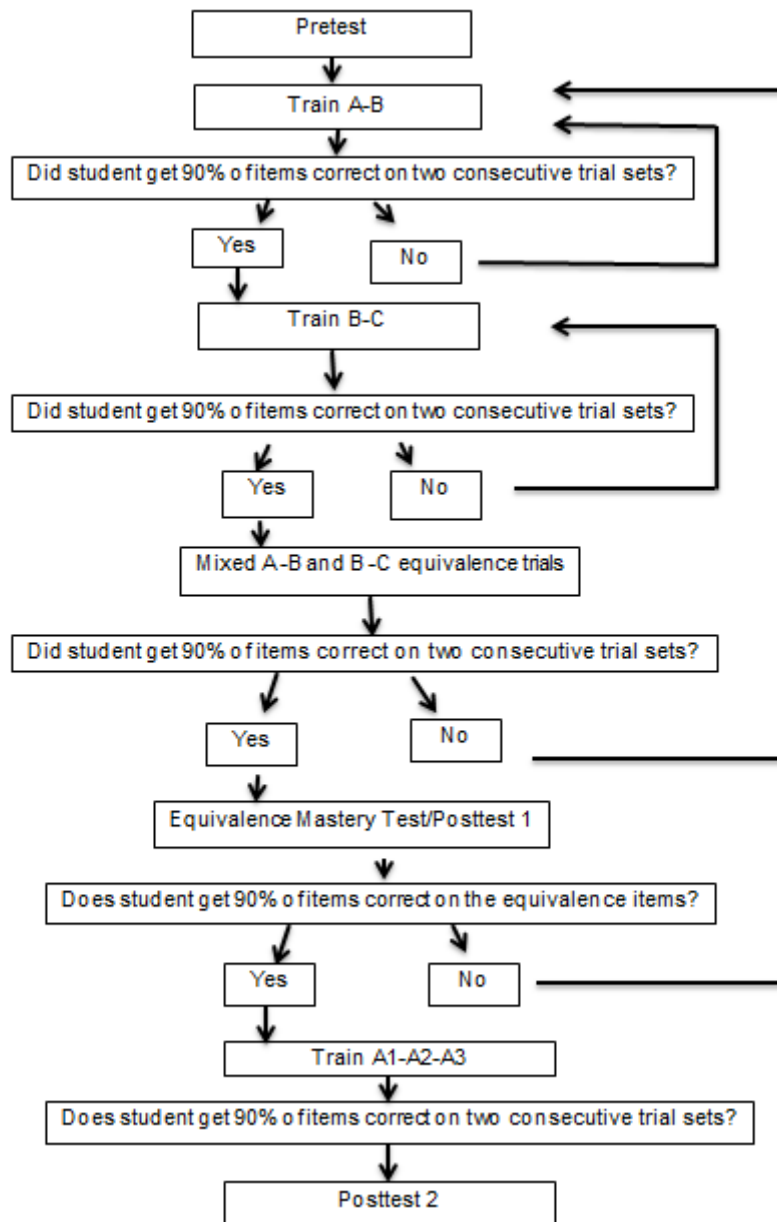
Pretest

Train A-B

Did student get 90% of items correct on two consecutive trial sets?

Yes

No

Train B-C

Did student get 90% of items correct on two consecutive trial sets?

Yes

No

Mixed A-B and B-C equivalence trials

Did student get 90% of items correct on two consecutive trial sets?

Yes

No

Equivalence Mastery Test/Posttest 1

Does student get 90% of items correct on the equivalence items?

Yes

No

Train A1-A2-A3

Does student get 90% of items correct on two consecutive trial sets?

Posttest 2